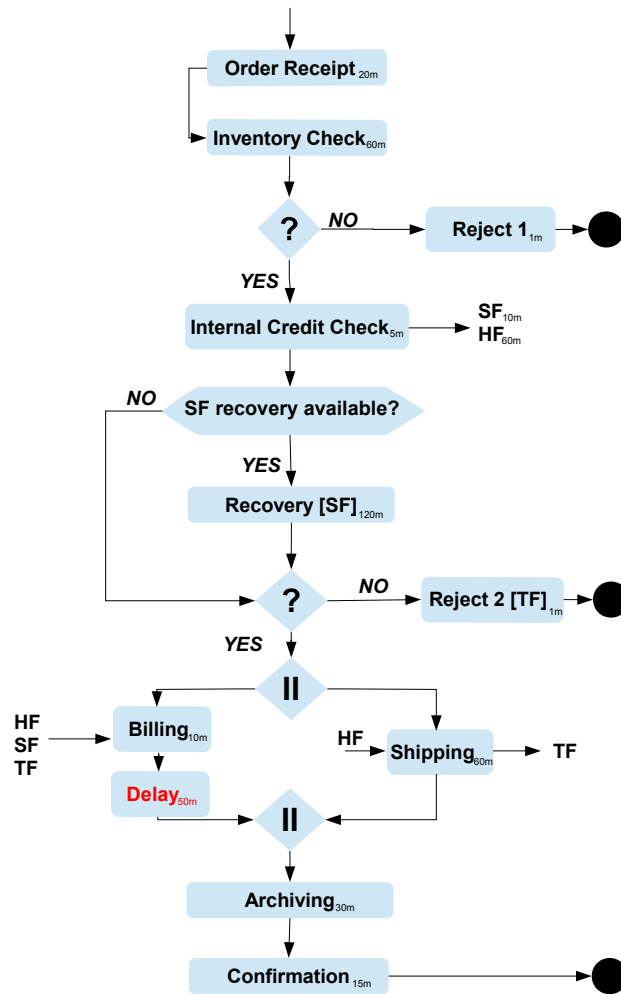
Order Receipt $_{20m}$

Inventory Check$_{60m}$

?

NO

Reject 1$_{1m}$

YES

Internal Credit Check$_{5m}$

SF$_{10m}$
HF$_{60m}$

NO

SF recovery available?

YES

Recovery [SF]$_{120m}$

?

NO

Reject 2 [TF]$_{1m}$

YES

II

HF
SF
TF

Billing$_{10m}$

HF

Shipping$_{60m}$

TF

Delay$_{50m}$

II

Archiving$_{30m}$

Confirmation$_{15m}$